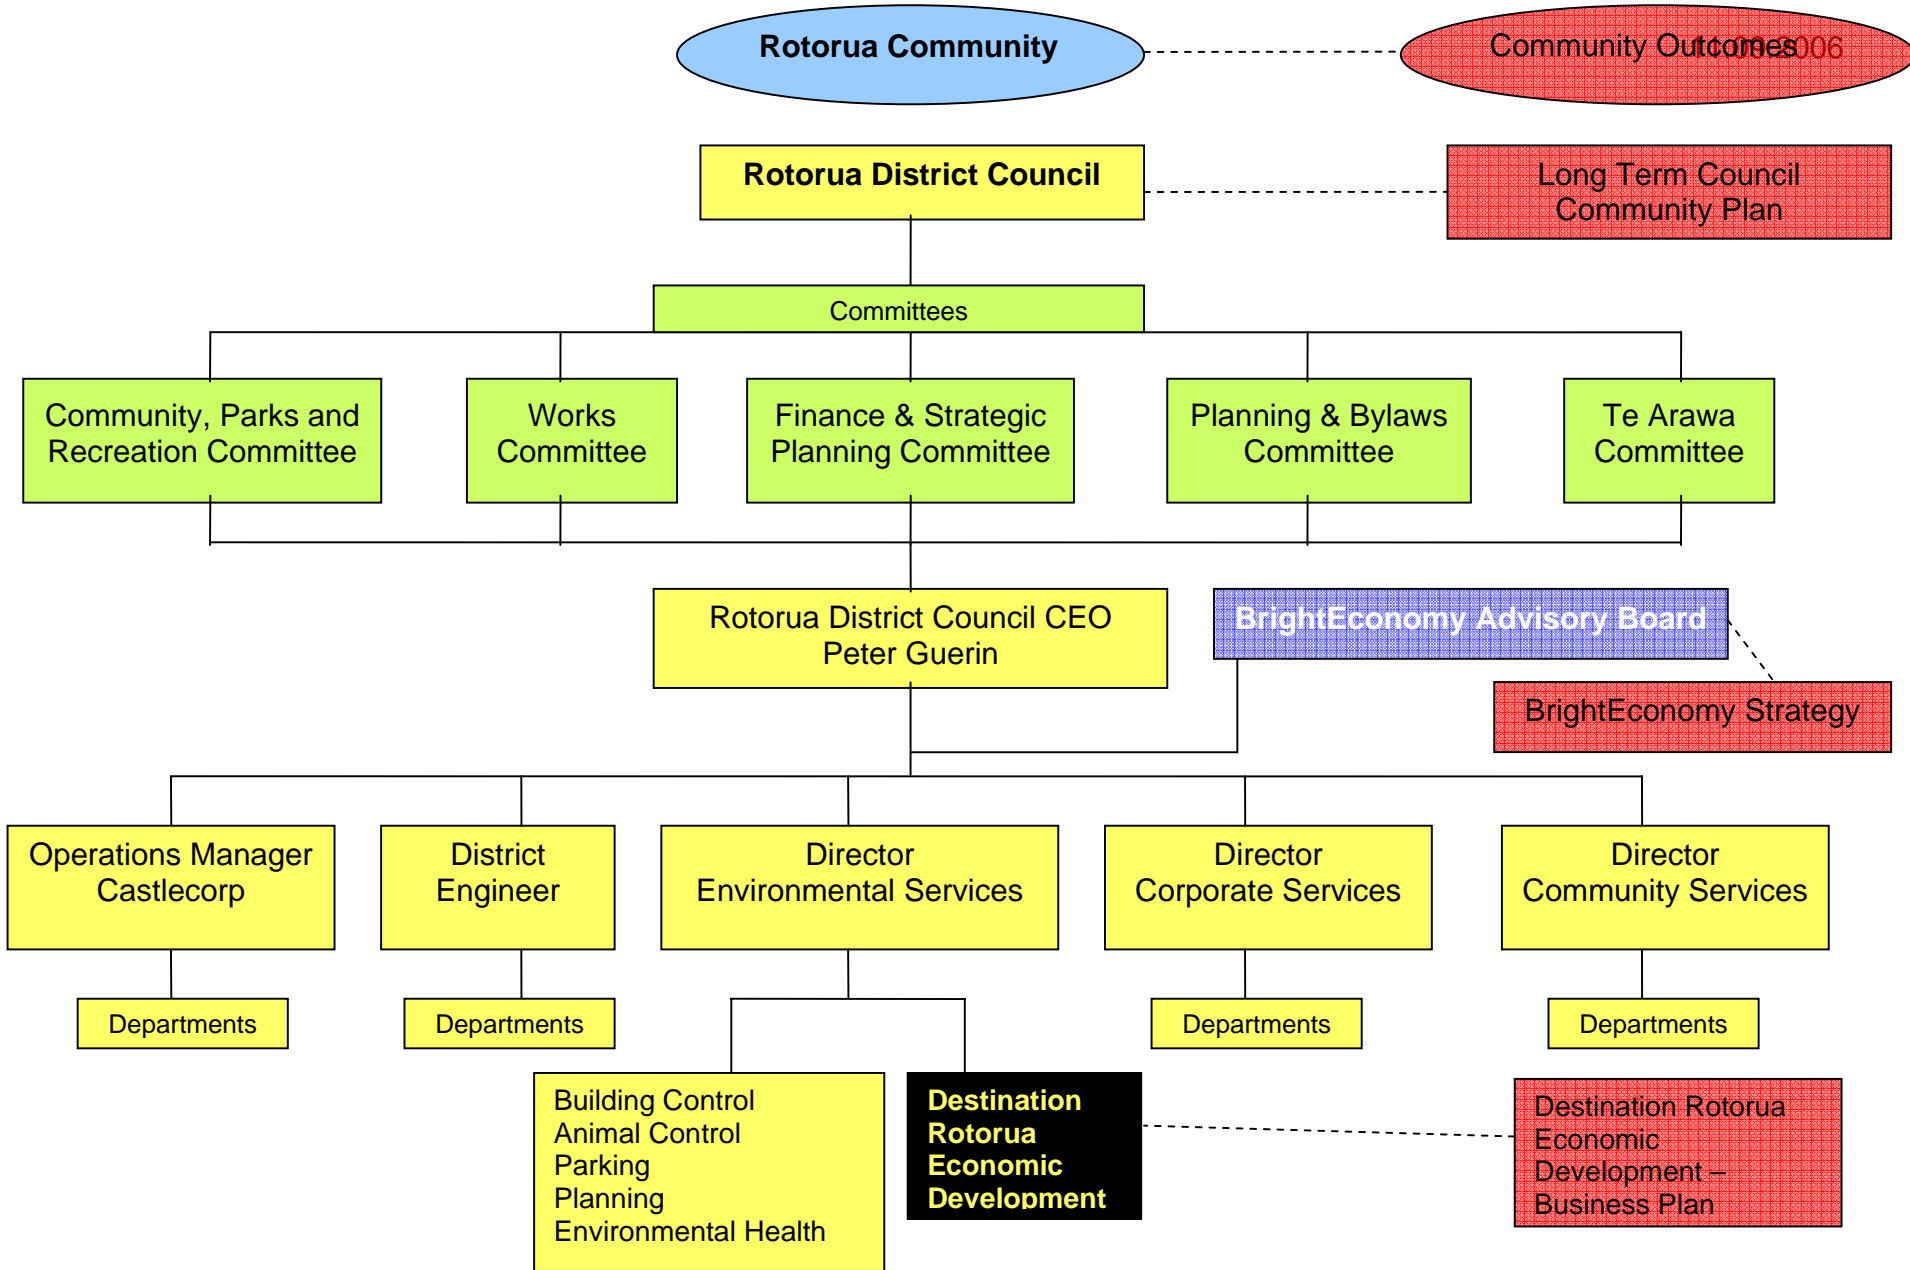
Rotorua Community

Community Outcomes 2006

Rotorua District Council

Long Term Council Community Plan

Committees

Community, Parks and Recreation Committee

Works Committee

Finance & Strategic Planning Committee

Planning & Bylaws Committee

Te Arawa Committee

Rotorua District Council CEO Peter Guerin

BrightEconomy Advisory Board

BrightEconomy Strategy

Operations Manager Castlecorp

District Engineer

Director Environmental Services

Director Corporate Services

Director Community Services

Departments

Departments

Departments

Departments

Building Control
Animal Control
Parking
Planning
Environmental Health

Destination Rotorua Economic Development

Destination Rotorua Economic Development – Business Plan